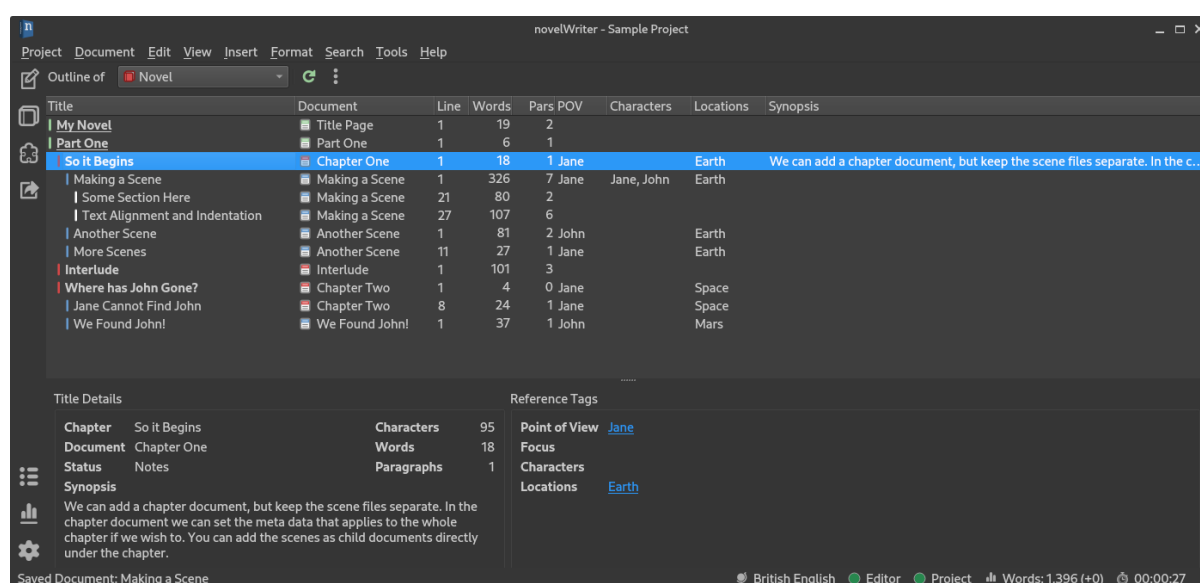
novelWriter - Sample Project

Project Document Edit View Insert Format Search Tools Help

Outline of Novel

| Title | Document | Line | Words | Pars | POV | Characters | Locations | Synopsis |
|---|---|---|---|---|---|---|---|---|
| My Novel | Title Page | 1 | 19 | 2 | | | | |
| Part One | Part One | 1 | 6 | 1 | | | | |
| So it Begins | Chapter One | 1 | 18 | 1 | Jane | | Earth | We can add a chapter document, but keep the scene files separate. In the c... |
| Making a Scene | Making a Scene | 1 | 326 | 7 | Jane | Jane, John | Earth | |
| Some Section Here | Making a Scene | 21 | 80 | 2 | | | | |
| Text Alignment and Indentation | Making a Scene | 27 | 107 | 6 | | | | |
| Another Scene | Another Scene | 1 | 81 | 2 | John | | Earth | |
| More Scenes | Another Scene | 11 | 27 | 1 | Jane | | Earth | |
| Interlude | Interlude | 1 | 101 | 3 | | | | |
| Where has John Gone? | Chapter Two | 1 | 4 | 0 | Jane | | Space | |
| Jane Cannot Find John | Chapter Two | 8 | 24 | 1 | Jane | | Space | |
| We Found John! | We Found John! | 1 | 37 | 1 | John | | Mars | |

Title Details

Chapter So it Begins
Document Chapter One
Status Notes
Characters 95
Words 18
Paragraphs 1
Synopsis
We can add a chapter document, but keep the scene files separate. In the chapter document we can set the meta data that applies to the whole chapter if we wish to. You can add the scenes as child documents directly under the chapter.

Reference Tags

Point of View Jane
Focus
Characters
Locations Earth

Saved Document: Making a Scene
British English Editor Project Words: 1,396 (+0) 00:00:27